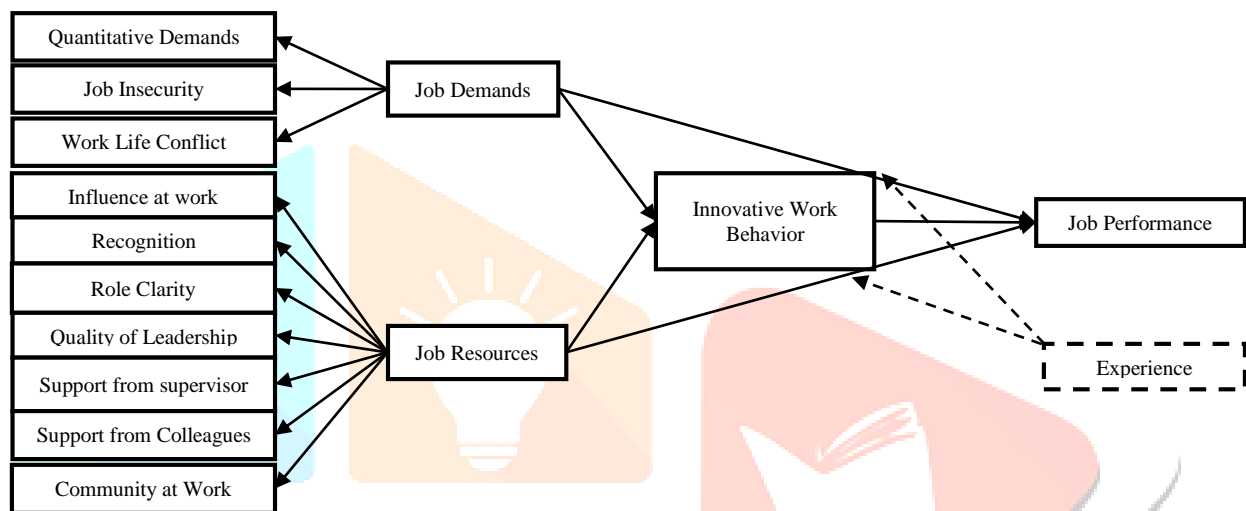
Quantitative Demands

Job Insecurity

Work Life Conflict

Job Demands

Influence at work

Recognition

Role Clarity

Quality of Leadership

Support from supervisor

Support from Colleagues

Community at Work

Job Resources

Innovative Work Behavior

Job Performance

Experience